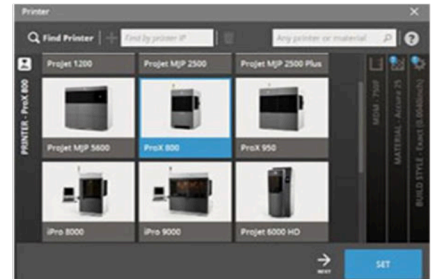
Printer

Find Printer

Find by printer IP

Any printer or material

?

PRINTER - ProX 800

Projet 1200

Projet MJP 2500

Projet MJP 2500 Plus

Projet MJP 5600

ProX 800

ProX 950

iPro 8000

iPro 9000

Projet 6000 HD

MIDM - 750F

MATERIAL - Accura 25

BUILD STYLE - Exact (0.0040inch)

NEXT

SET